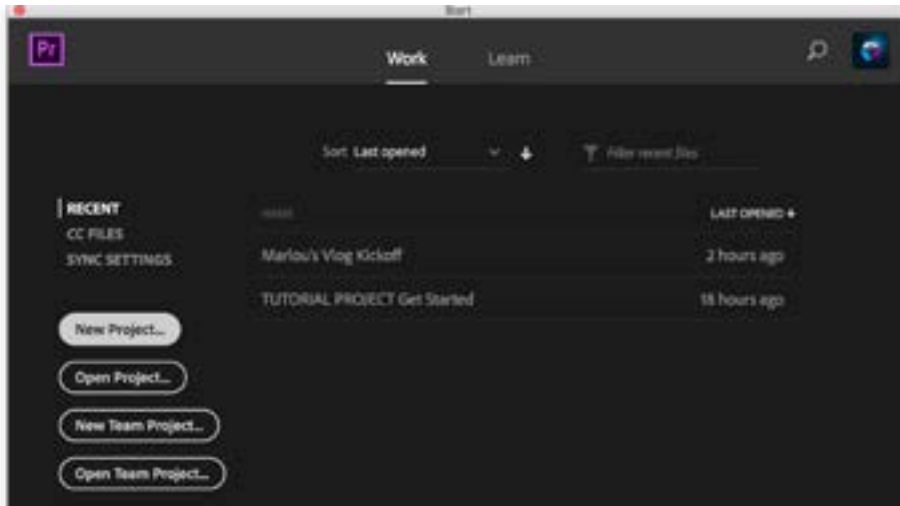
Start

Pr

Work Learn

Sort Last opened

Filter recent files

RECENT
CC FILES
SYNC SETTINGS

NAME LAST OPENED

Marlou's Vlog Kickoff 2 hours ago

TUTORIAL PROJECT Get Started 18 hours ago

New Project...

Open Project...

New Team Project...

Open Team Project...